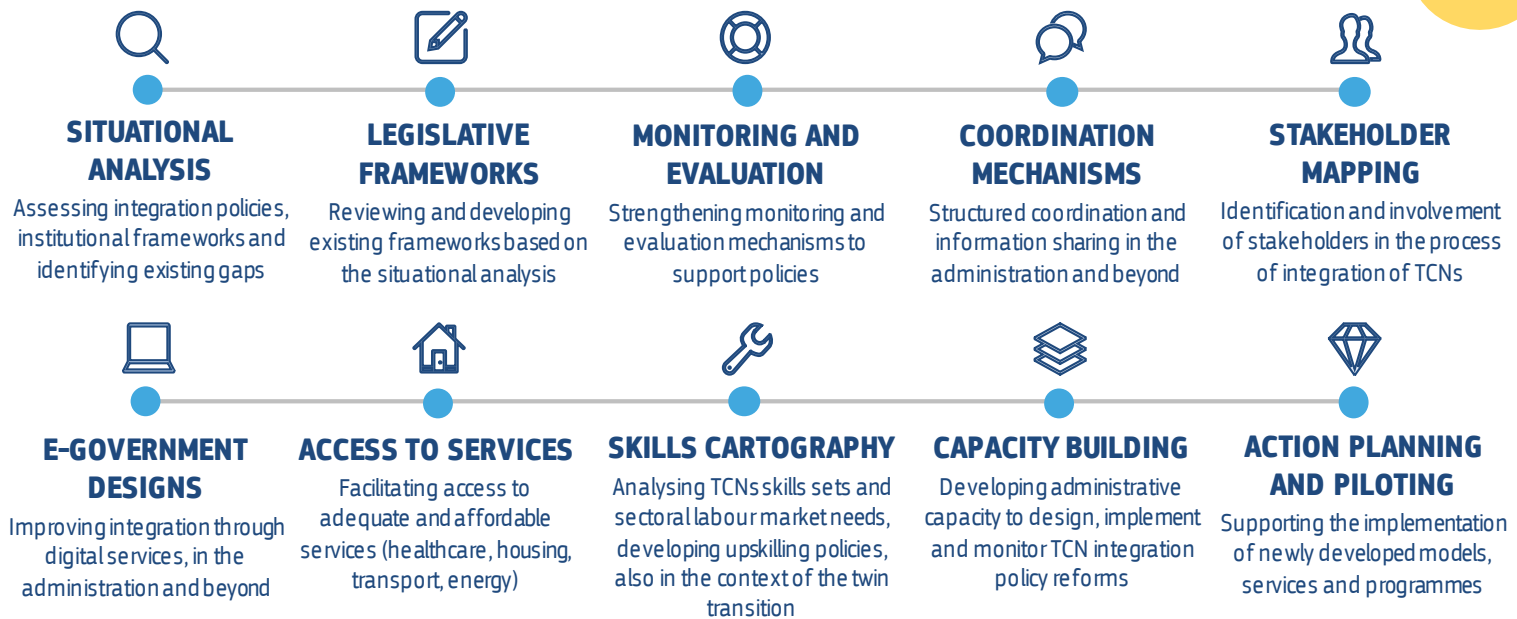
SITUATIONAL ANALYSIS
Assessing integration policies, institutional frameworks and identifying existing gaps

LEGISLATIVE FRAMEWORKS
Reviewing and developing existing frameworks based on the situational analysis

MONITORING AND EVALUATION
Strengthening monitoring and evaluation mechanisms to support policies

COORDINATION MECHANISMS
Structured coordination and information sharing in the administration and beyond

STAKEHOLDER MAPPING
Identification and involvement of stakeholders in the process of integration of TCNs

E-GOVERNMENT DESIGNS
Improving integration through digital services, in the administration and beyond

ACCESS TO SERVICES
Facilitating access to adequate and affordable services (healthcare, housing, transport, energy)

SKILLS CARTOGRAPHY
Analysing TCNs skills sets and sectoral labour market needs, developing upskilling policies, also in the context of the twin transition

CAPACITY BUILDING
Developing administrative capacity to design, implement and monitor TCN integration policy reforms

ACTION PLANNING AND PILOTING
Supporting the implementation of newly developed models, services and programmes